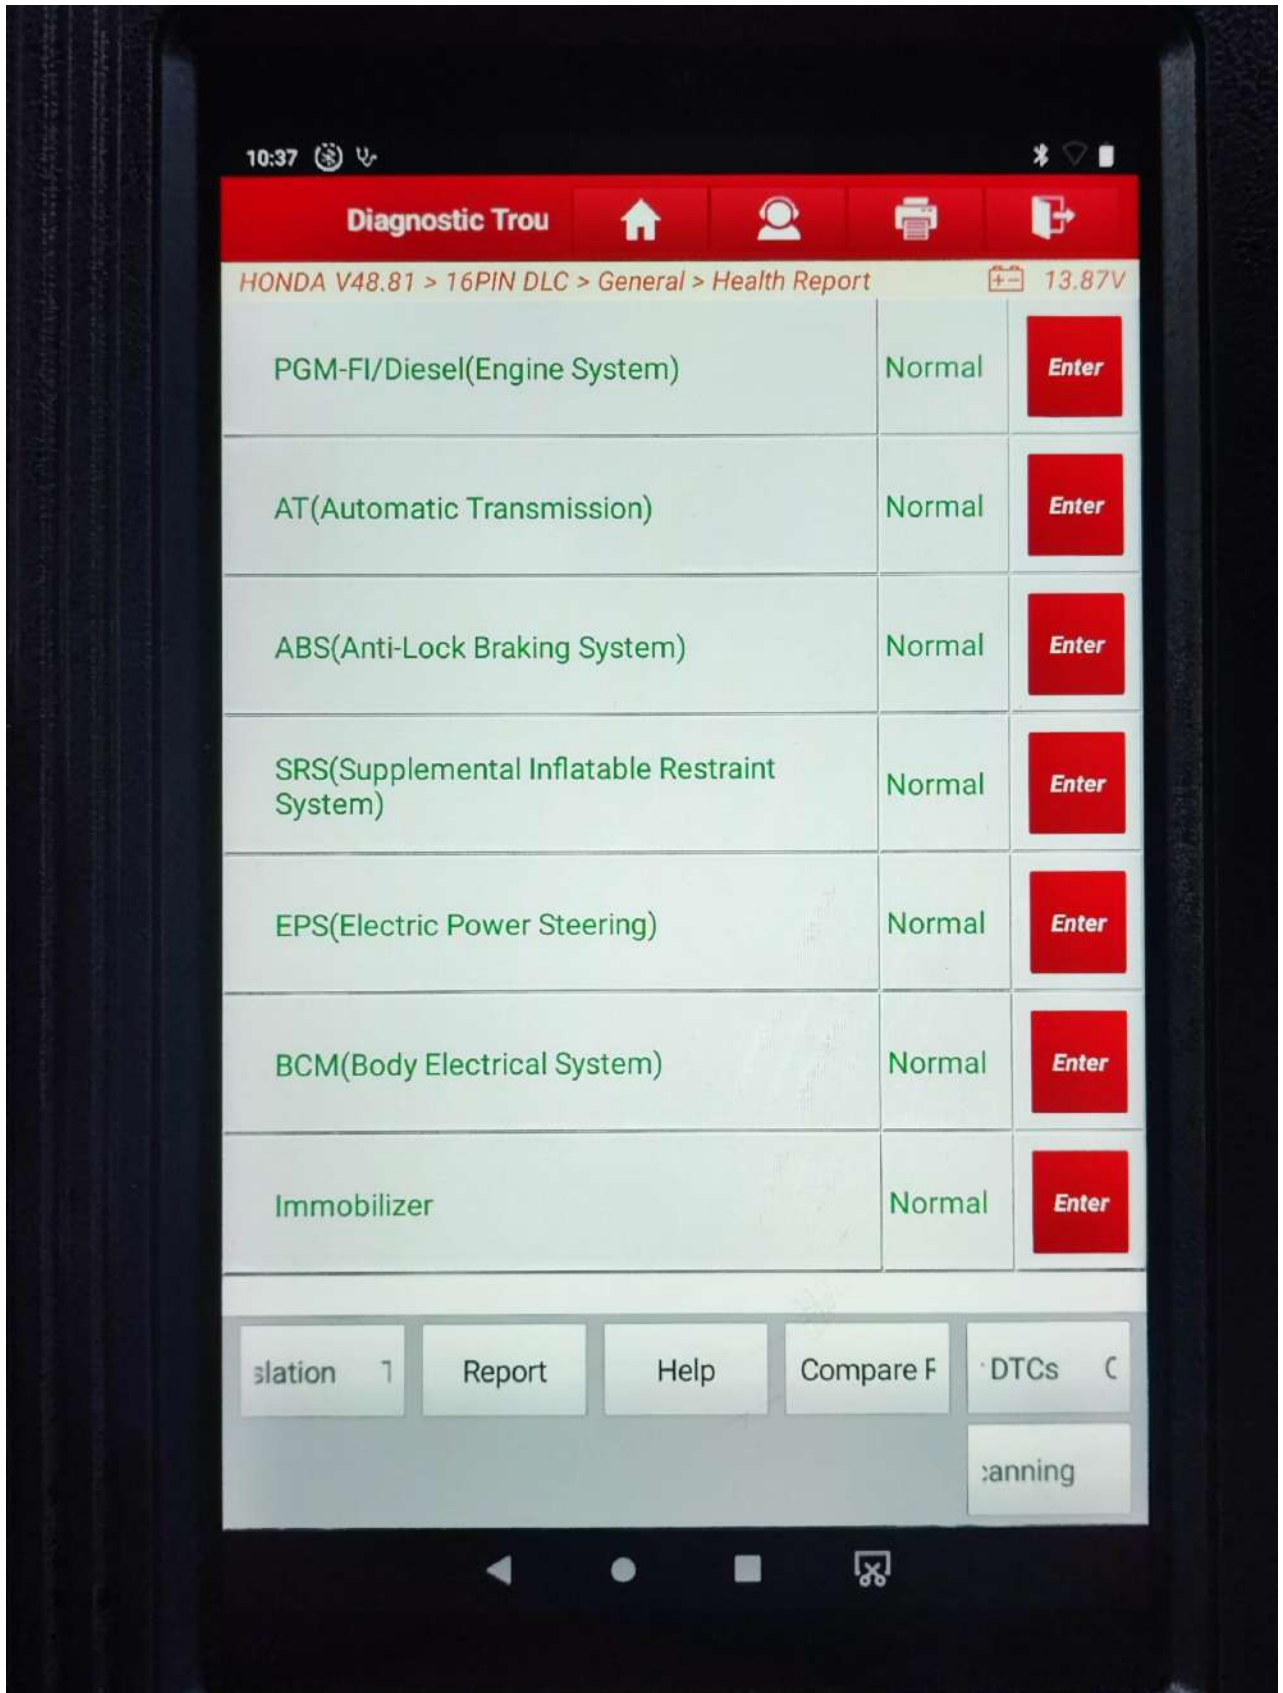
10:37

Diagnostic Trou

HONDA V48.81 > 16PIN DLC > General > Health Report

13.87V

| | | |
|---|---|---|
| PGM-FI/Diesel(Engine System) | Normal | Enter |
| AT(Automatic Transmission) | Normal | Enter |
| ABS(Anti-Lock Braking System) | Normal | Enter |
| SRS(Supplemental Inflatable Restraint System) | Normal | Enter |
| EPS(Electric Power Steering) | Normal | Enter |
| BCM(Body Electrical System) | Normal | Enter |
| Immobilizer | Normal | Enter |

slation 1

Report

Help

Compare F

DTCs C

anning